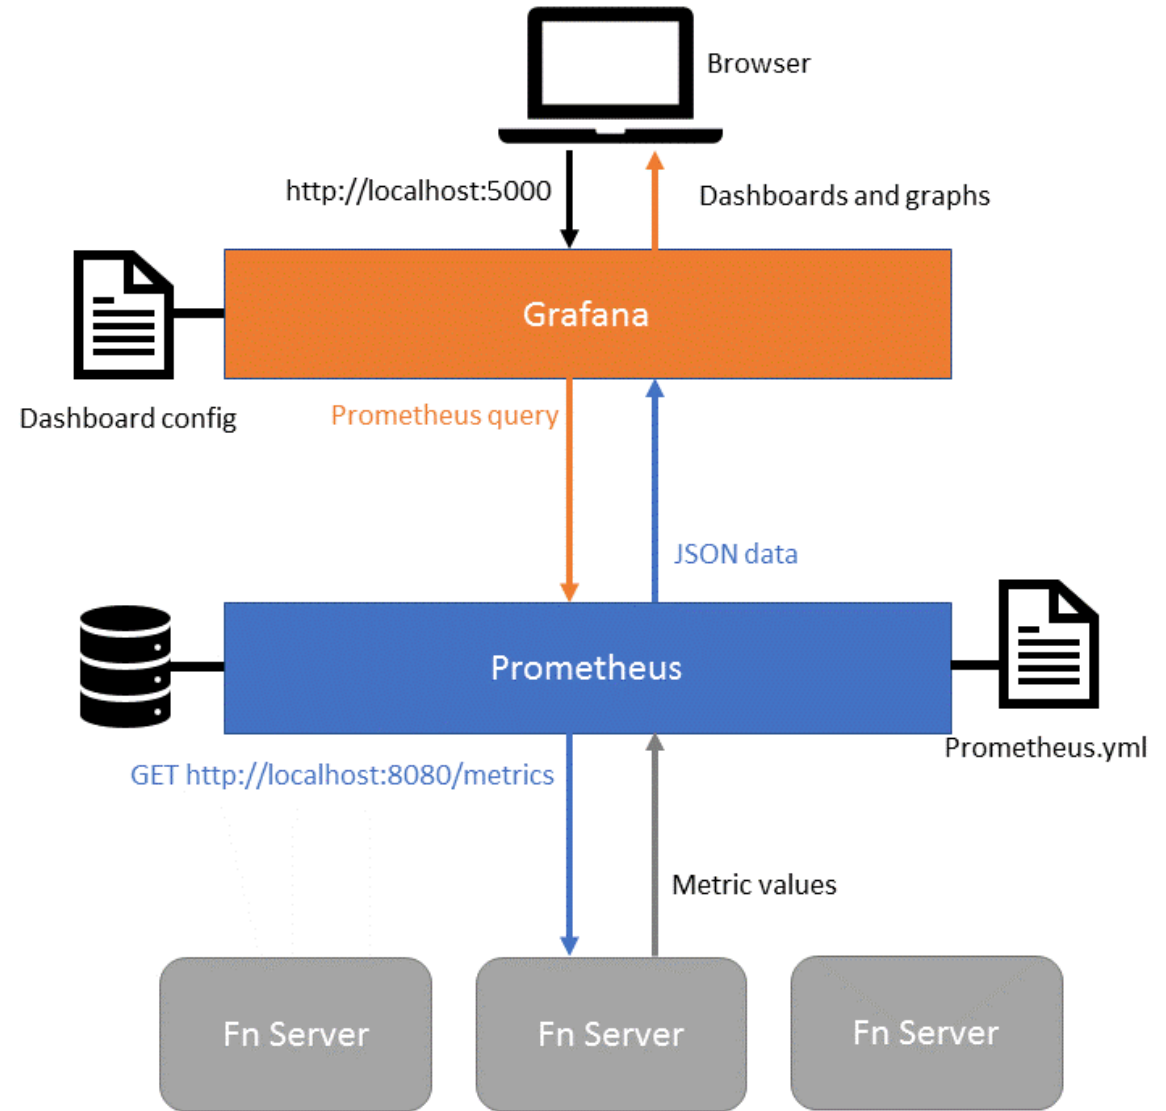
Browser

http://localhost:5000

Dashboards and graphs

Grafana

Dashboard config

Prometheus query

JSON data

Prometheus

Prometheus.yml

GET http://localhost:8080/metrics

Metric values

Fn Server

Fn Server

Fn Server